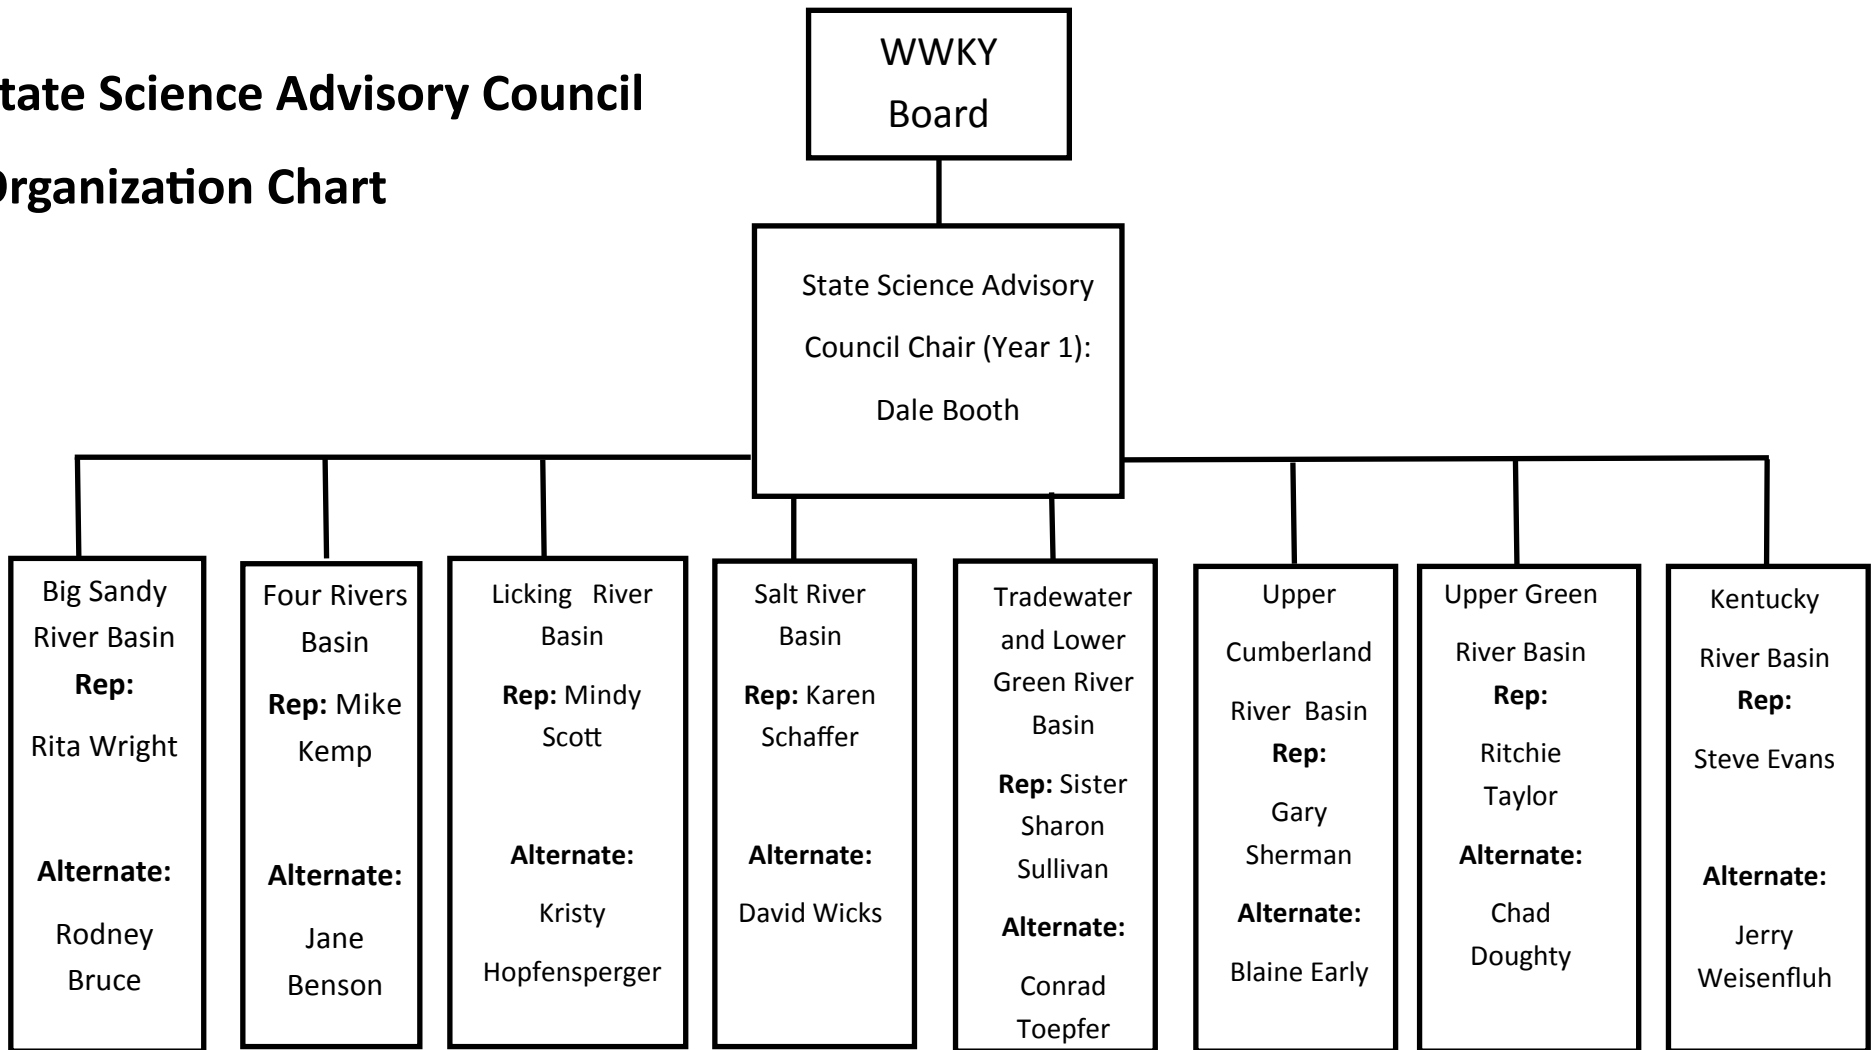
tate Science Advisory Council

Organization Chart

WWKY Board

State Science Advisory Council Chair (Year 1): Dale Booth

Big Sandy River Basin
Rep:
Rita Wright
Alternate:
Rodney Bruce

Four Rivers Basin
Rep: Mike Kemp
Alternate:
Jane Benson

Licking River Basin
Rep: Mindy Scott
Alternate:
Kristy Hopfensperger

Salt River Basin
Rep: Karen Schaffer
Alternate:
David Wicks

Tradewater and Lower Green River Basin
Rep: Sister Sharon Sullivan
Alternate:
Conrad Toepfer

Upper Cumberland River Basin
Rep:
Gary Sherman
Alternate:
Blaine Early

Upper Green River Basin
Rep:
Ritchie Taylor
Alternate:
Chad Doughty

Kentucky River Basin
Rep:
Steve Evans
Alternate:
Jerry Weisenfluh